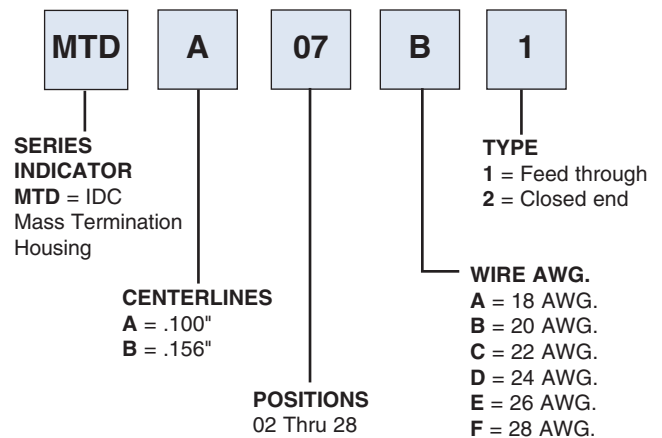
MTD A 07 B 1

SERIES INDICATOR
MTD = IDC Mass Termination Housing

CENTERLINES
A = .100"
B = .156"

POSITIONS
02 Thru 28

WIRE AWG.
A = 18 AWG.
B = 20 AWG.
C = 22 AWG.
D = 24 AWG.
E = 26 AWG.
F = 28 AWG.

TYPE
1 = Feed through
2 = Closed end